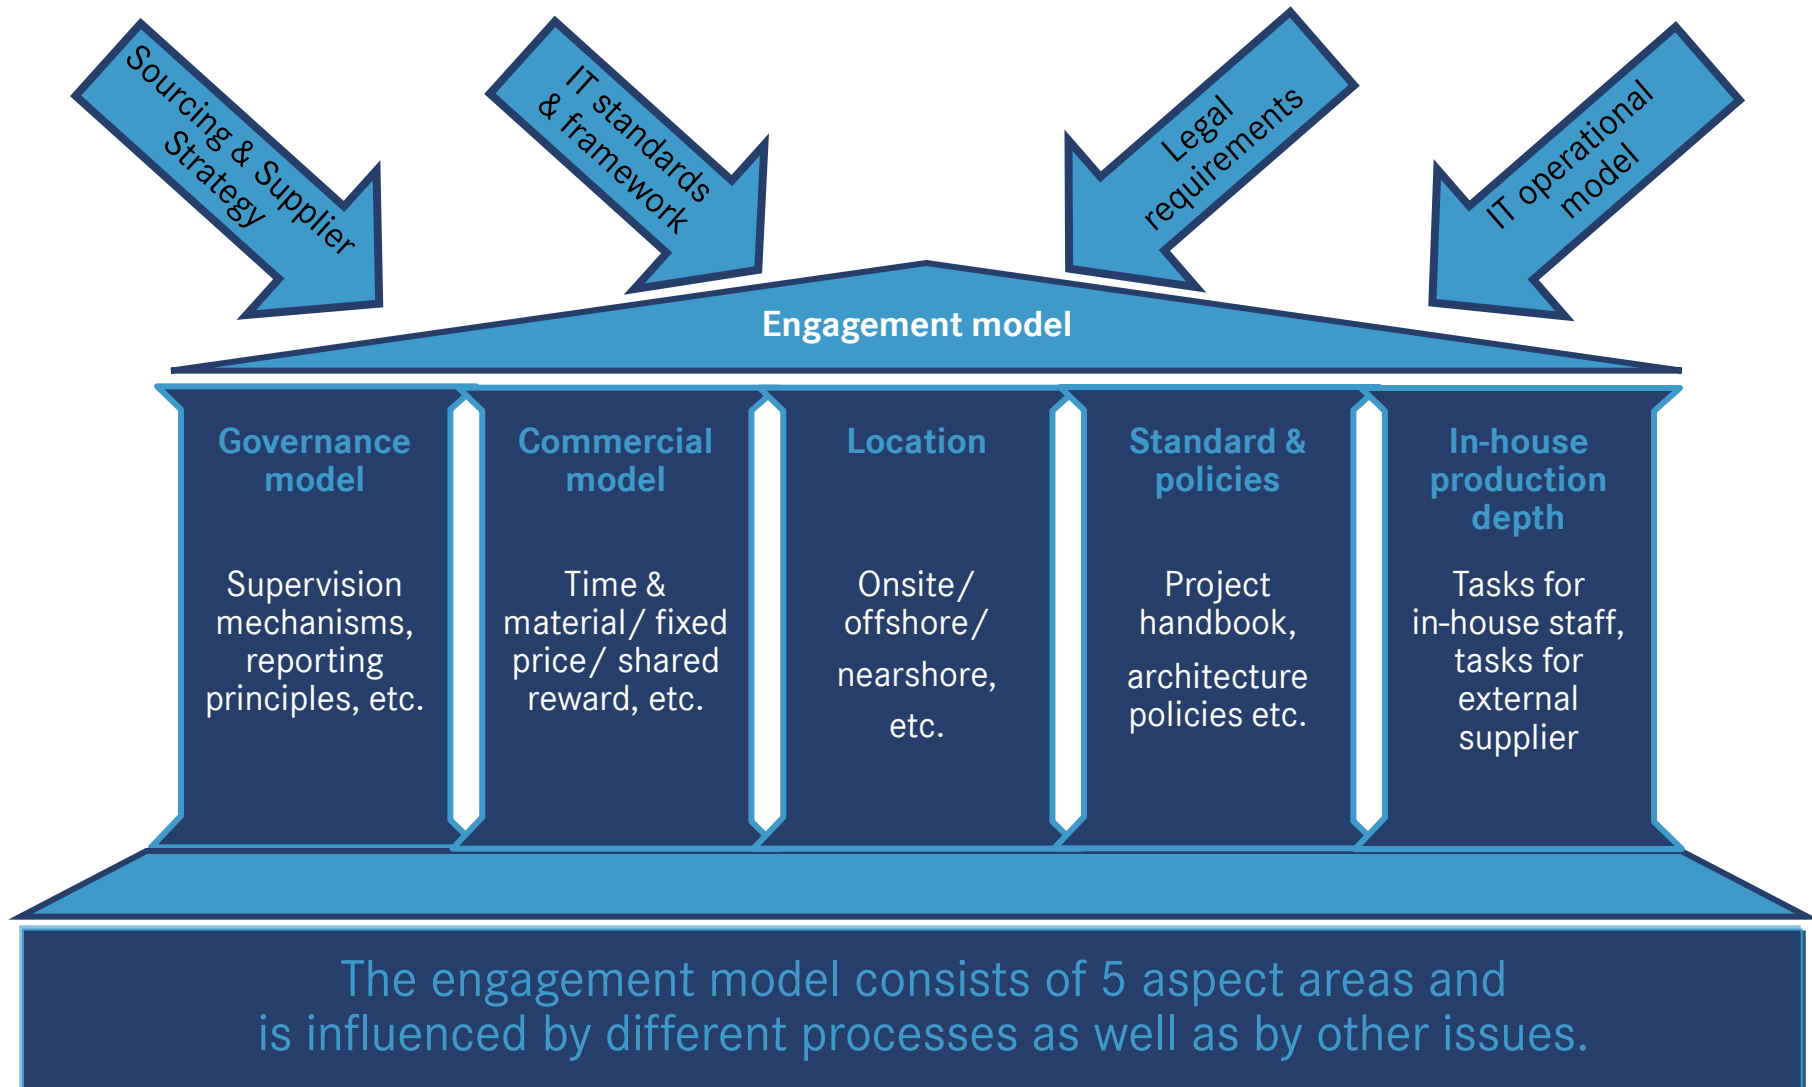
Sourcing & Supplier Strategy

IT standards & framework

Legal requirements

IT operational model

Engagement model

Governance model

Supervision mechanisms, reporting principles, etc.

Commercial model

Time & material/ fixed price/ shared reward, etc.

Location

Onsite/ offshore/ nearshore, etc.

Standard & policies

Project handbook, architecture policies etc.

In-house production depth

Tasks for in-house staff, tasks for external supplier

The engagement model consists of 5 aspect areas and is influenced by different processes as well as by other issues.